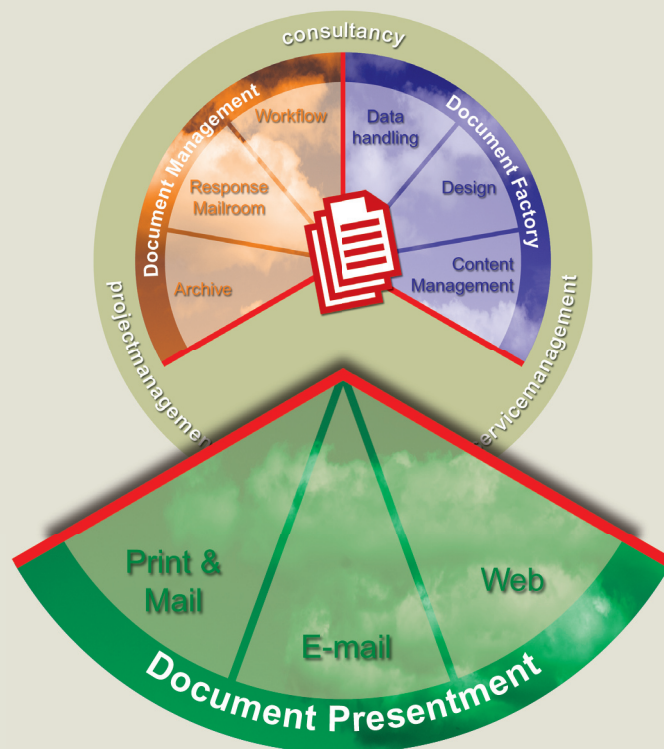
consultancy

Document Management

Workflow

Response Mailroom

Archive

Document Factory

Data handling

Design

Content Management

projectmanagemen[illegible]

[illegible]ervicemanagement

Print & Mail

E-mail

Web

Document Presentment